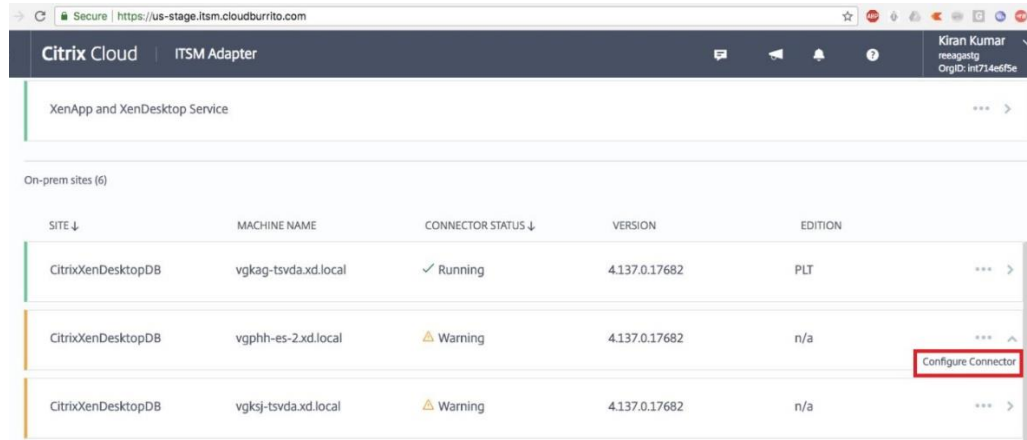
Secure | https://us-stage.itsm.cloudburrito.com

Citrix Cloud | ITSM Adapter

Kiran Kumar
reeagastg
OrgID: int714e6f5e

XenApp and XenDesktop Service

On-prem sites (6)

| SITE ↓ | MACHINE NAME | CONNECTOR STATUS ↓ | VERSION | EDITION |
|---|---|---|---|---|
| CitrixXenDesktopDB | vgkag-tsvda.xd.local | ✓ Running | 4.137.0.17682 | PLT |
| CitrixXenDesktopDB | vgphh-es-2.xd.local | ⚠ Warning | 4.137.0.17682 | n/a |
| CitrixXenDesktopDB | vgksj-tsvda.xd.local | ⚠ Warning | 4.137.0.17682 | n/a |

Configure Connector